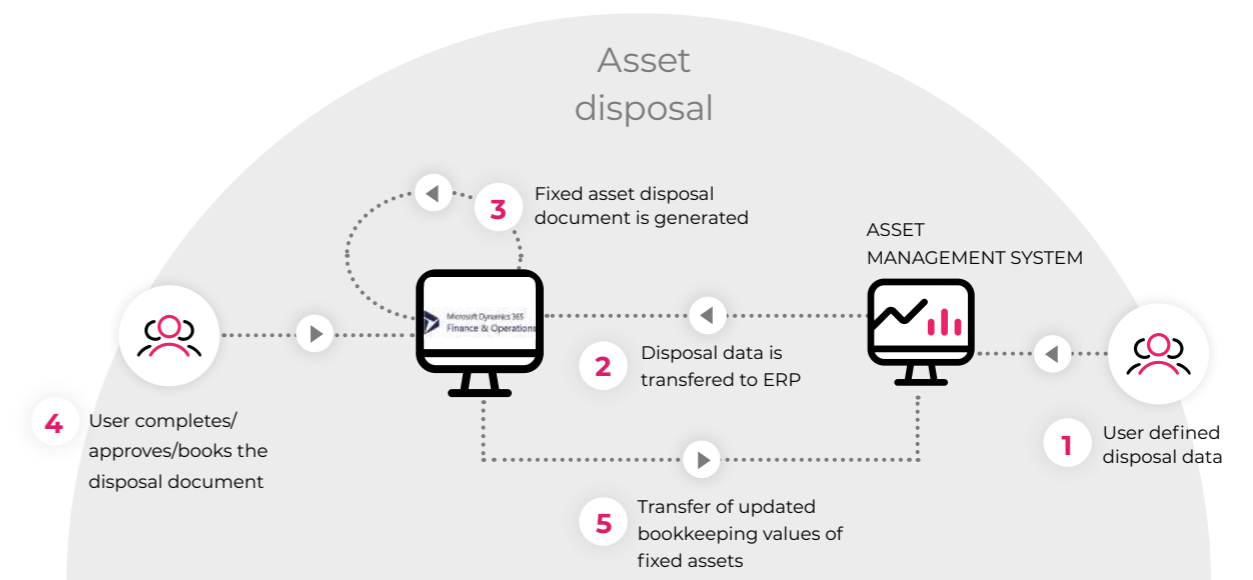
Asset disposal

3 Fixed asset disposal document is generated

ASSET MANAGEMENT SYSTEM

Microsoft Dynamics 365 Finance & Operations

2 Disposal data is transfered to ERP

4 User completes/ approves/books the disposal document

1 User defined disposal data

5 Transfer of updated bookkeeping values of fixed assets